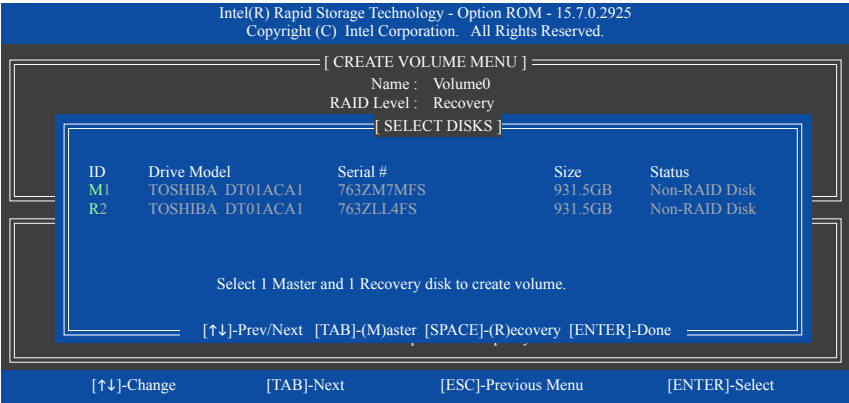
Intel(R) Rapid Storage Technology - Option ROM - 15.7.0.2925
Copyright (C) Intel Corporation. All Rights Reserved.

[ CREATE VOLUME MENU ]

Name : Volume0
RAID Level : Recovery

[ SELECT DISKS ]

| ID | Drive Model | Serial # | Size | Status |
|---|---|---|---|---|
| M1 | TOSHIBA DT01ACA1 | 763ZM7MFS | 931.5GB | Non-RAID Disk |
| R2 | TOSHIBA DT01ACA1 | 763ZLL4FS | 931.5GB | Non-RAID Disk |

Select 1 Master and 1 Recovery disk to create volume.

[↑↓]-Prev/Next [TAB]-(M)aster [SPACE]-(R)ecovery [ENTER]-Done

[↑↓]-Change [TAB]-Next [ESC]-Previous Menu [ENTER]-Select